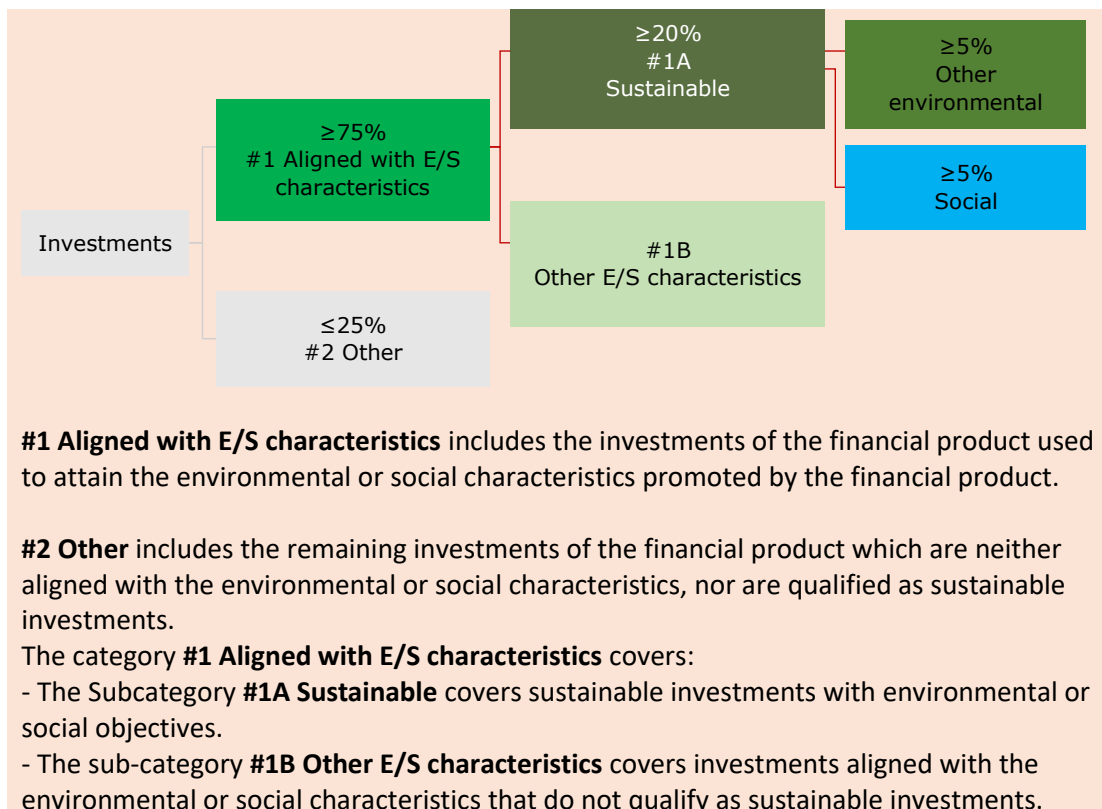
Investments

≥75%
#1 Aligned with E/S characteristics

≤25%
#2 Other

≥20%
#1A
Sustainable

#1B
Other E/S characteristics

≥5%
Other environmental

≥5%
Social

**#1 Aligned with E/S characteristics** includes the investments of the financial product used to attain the environmental or social characteristics promoted by the financial product.

**#2 Other** includes the remaining investments of the financial product which are neither aligned with the environmental or social characteristics, nor are qualified as sustainable investments.

The category **#1 Aligned with E/S characteristics** covers:

- The Subcategory **#1A Sustainable** covers sustainable investments with environmental or social objectives.

- The sub-category **#1B Other E/S characteristics** covers investments aligned with the environmental or social characteristics that do not qualify as sustainable investments.